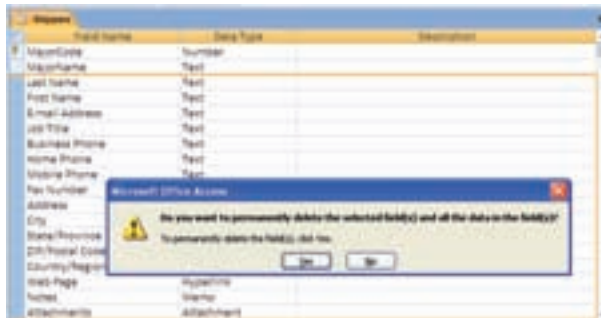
Majors

| Field Name | Data Type | Description |
|---|---|---|
| MajorCode | Number | |
| MajorName | Text | |
| Last Name | Text | |
| First Name | Text | |
| E-mail Address | Text | |
| Job Title | Text | |
| Business Phone | Text | |
| Home Phone | Text | |
| Mobile Phone | Text | |
| Fax Number | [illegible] | |
| Address | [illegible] | |
| City | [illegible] | |
| State/Province | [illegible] | |
| ZIP/Postal Code | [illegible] | |
| Country/Region | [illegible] | |
| Web Page | Hyperlink | |
| Notes | Memo | |
| Attachments | Attachment | |

Microsoft Office Access

Do you want to permanently delete the selected field(s) and all the data in the field(s)?

To permanently delete the field(s), click Yes.

Yes No